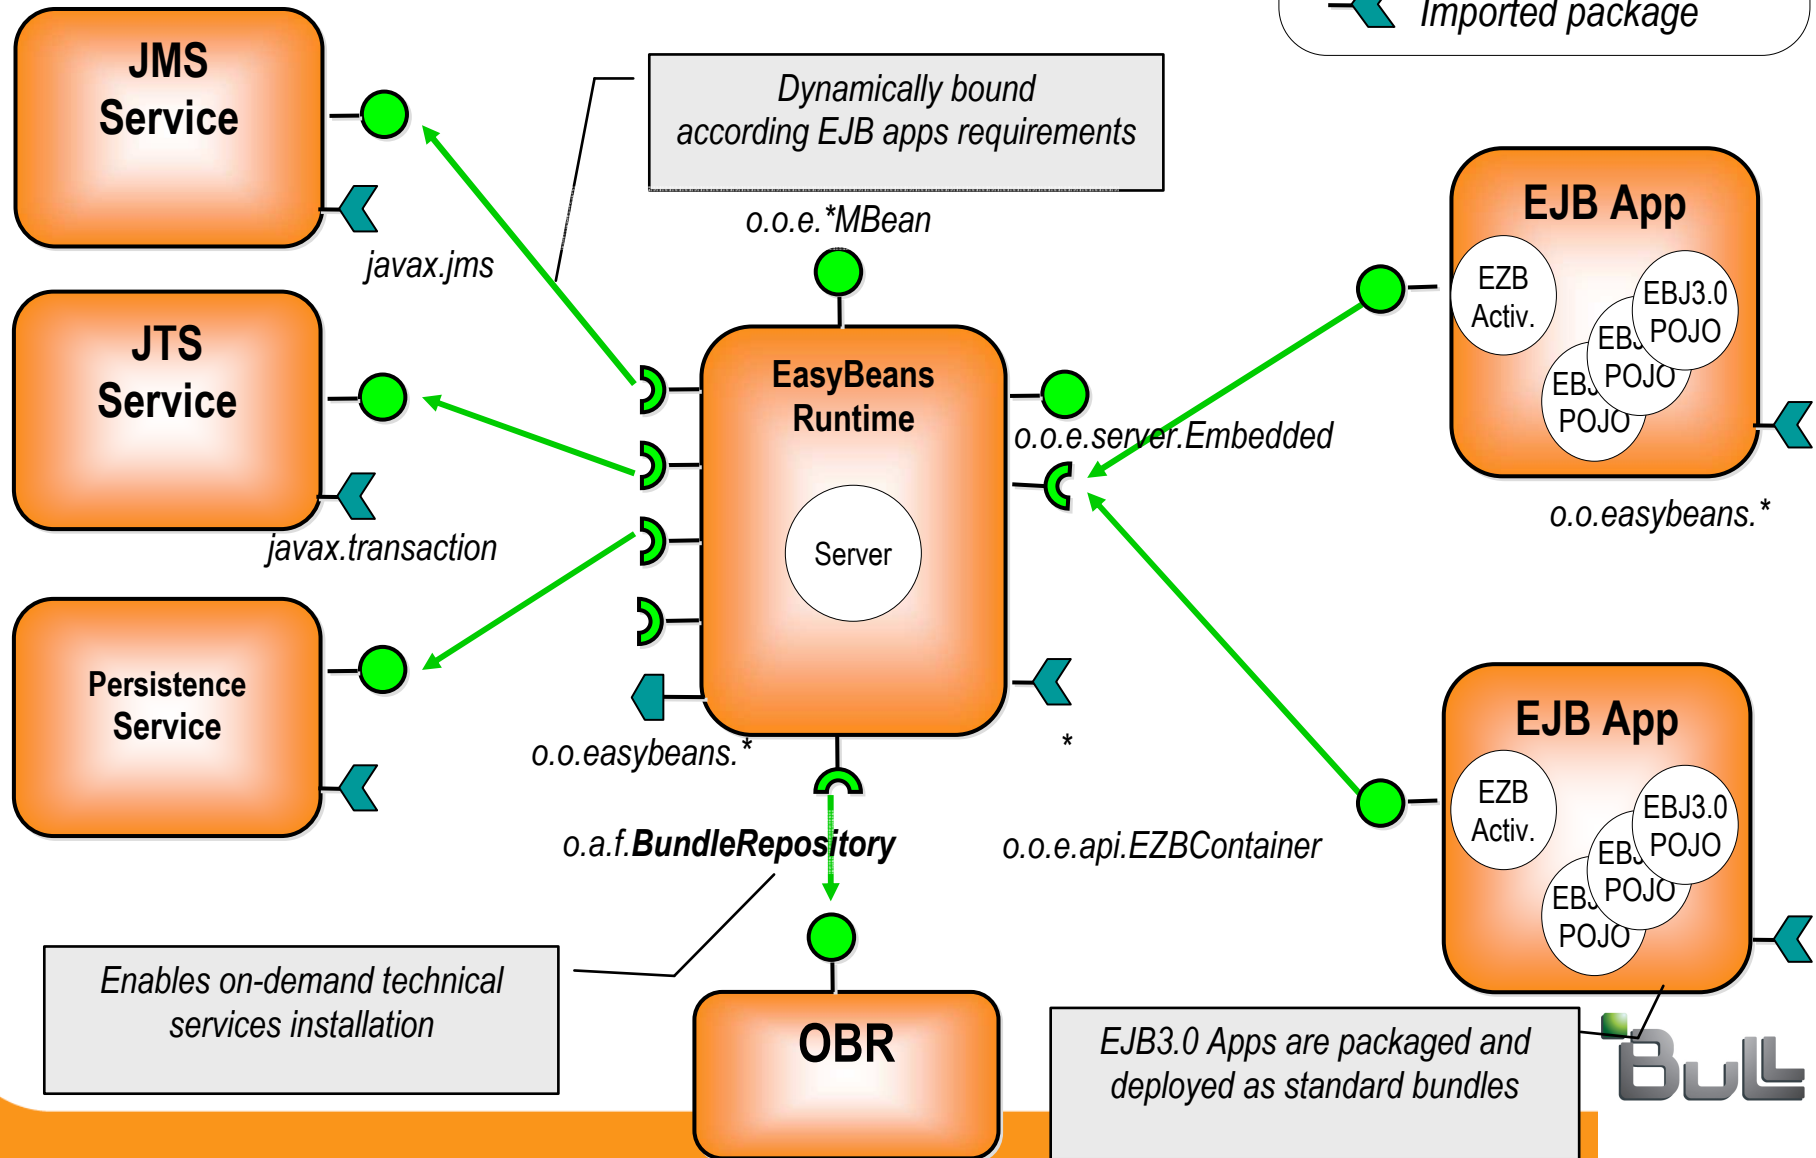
Imported package

JMS Service

Dynamically bound according EJB apps requirements

o.o.e.*MBean

EJB App

EZB Activ.

EBJ3.0 POJO

EBJ POJO

EBJ POJO

javax.jms

JTS Service

EasyBeans Runtime

Server

o.o.e.server.Embedded

javax.transaction

o.o.easybeans.*

Persistence Service

o.o.easybeans.*

*

EJB App

EZB Activ.

EBJ3.0 POJO

EBJ POJO

EBJ POJO

o.a.f.BundleRepository

o.o.e.api.EZBContainer

Enables on-demand technical services installation

OBR

EJB3.0 Apps are packaged and deployed as standard bundles

Bull